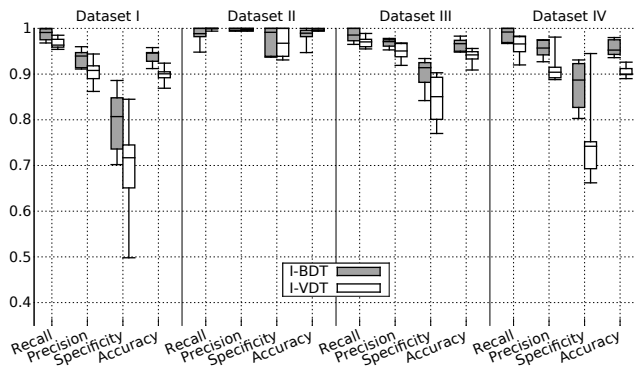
Dataset I
Dataset II
Dataset III
Dataset IV

1
0.9
0.8
0.7
0.6
0.5
0.4

I-BDT
I-VDT

Recall
Precision
Specificity
Accuracy
Recall
Precision
Specificity
Accuracy
Recall
Precision
Specificity
Accuracy
Recall
Precision
Specificity
Accuracy